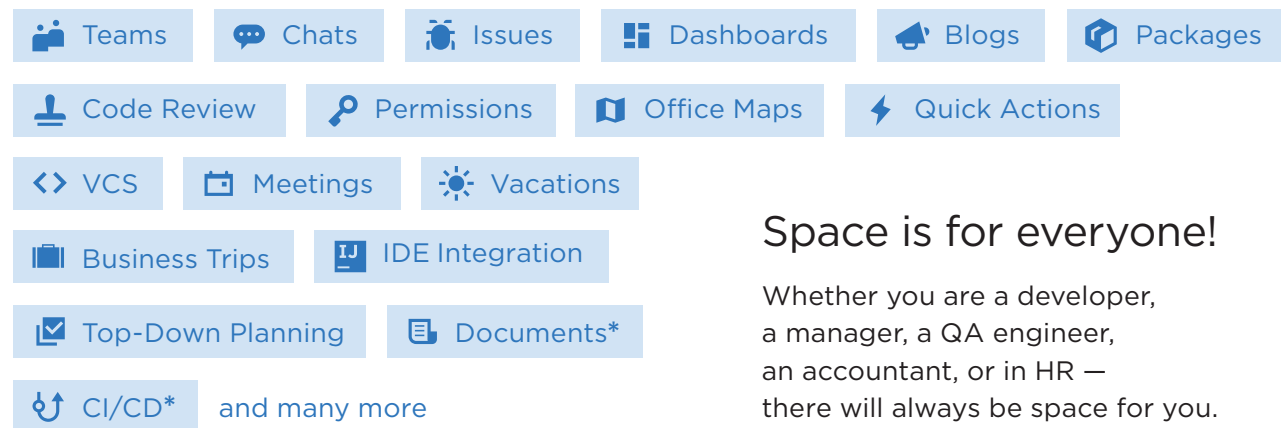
Teams
Chats
Issues
Dashboards
Blogs
Packages
Code Review
Permissions
Office Maps
Quick Actions
VCS
Meetings
Vacations
Business Trips
IJ IDE Integration
Top-Down Planning
Documents*
CI/CD*
and many more

Space is for everyone!

Whether you are a developer, a manager, a QA engineer, an accountant, or in HR — there will always be space for you.